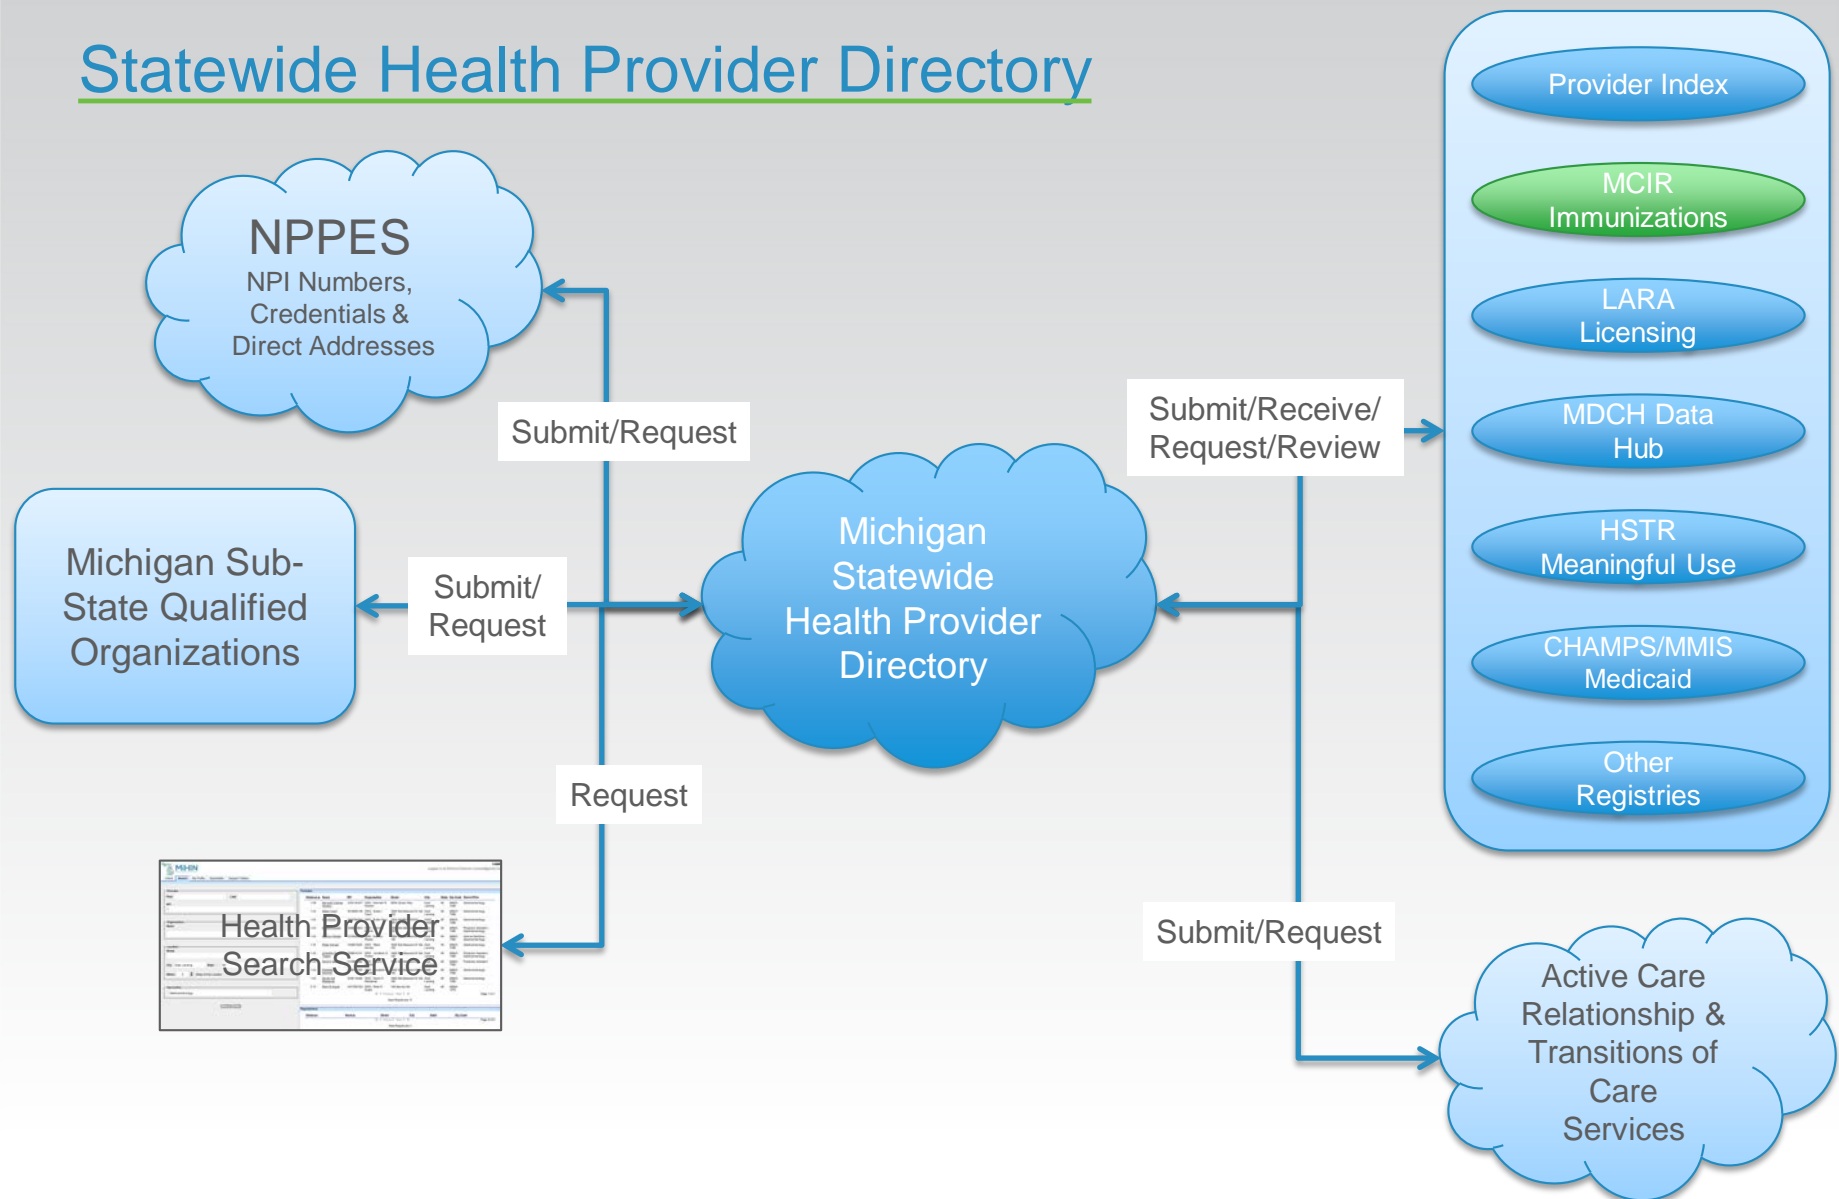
Statewide Health Provider Directory

NPPES
NPI Numbers, Credentials & Direct Addresses

Submit/Request

Michigan Sub-State Qualified Organizations

Submit/ Request

Michigan Statewide Health Provider Directory

Request

MiHIN

Health Provider Search Service

Submit/Receive/ Request/Review

Provider Index

MCIR Immunizations

LARA Licensing

MDCH Data Hub

HSTR Meaningful Use

CHAMPS/MMIS Medicaid

Other Registries

Submit/Request

Active Care Relationship & Transitions of Care Services